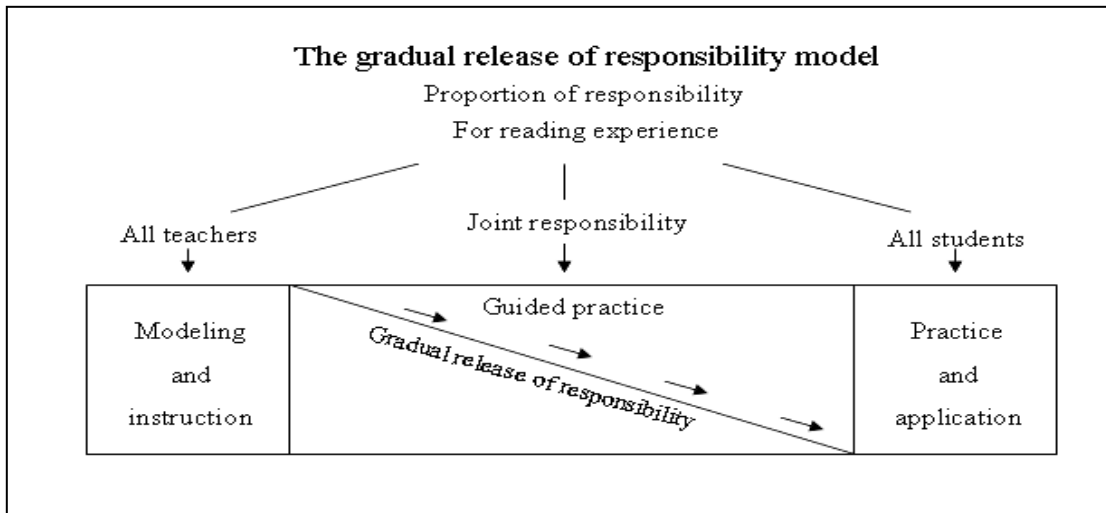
The gradual release of responsibility model

Proportion of responsibility

For reading experience

All teachers

Joint responsibility

All students

Modeling and instruction

Guided practice

Gradual release of responsibility

Practice and application